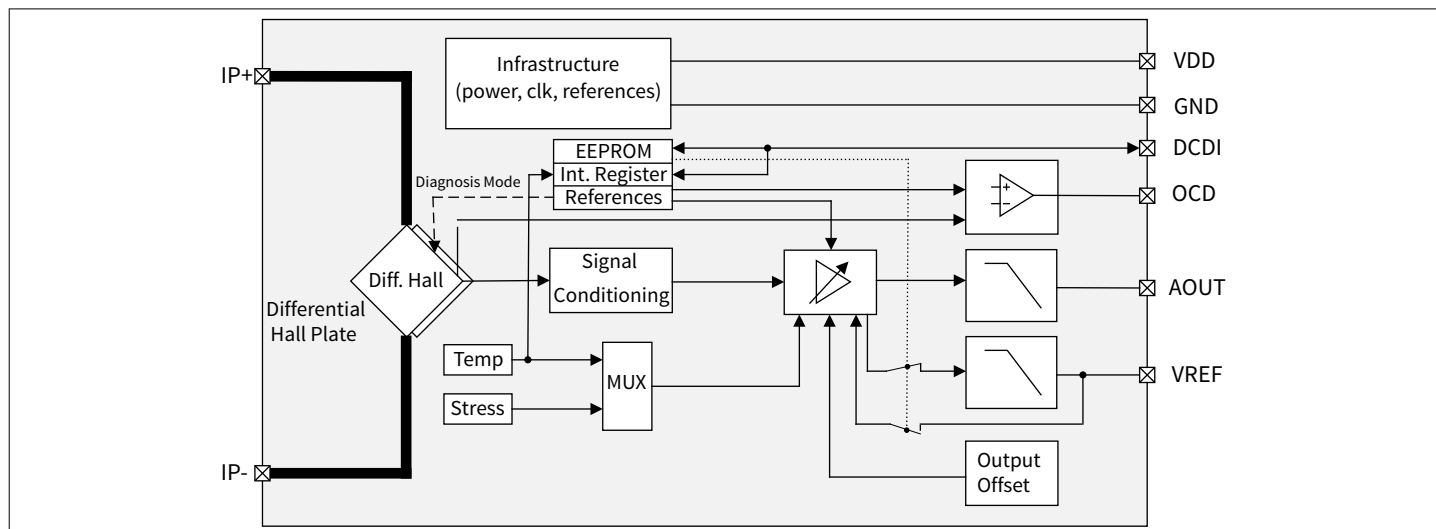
IP+

IP-

Infrastructure (power, clk, references)

VDD

GND

EEPROM

Int. Register

References

DCDI

Diagnosis Mode

OCD

Diff. Hall

Differential Hall Plate

Signal Conditioning

AOUT

Temp

Stress

MUX

VREF

Output Offset